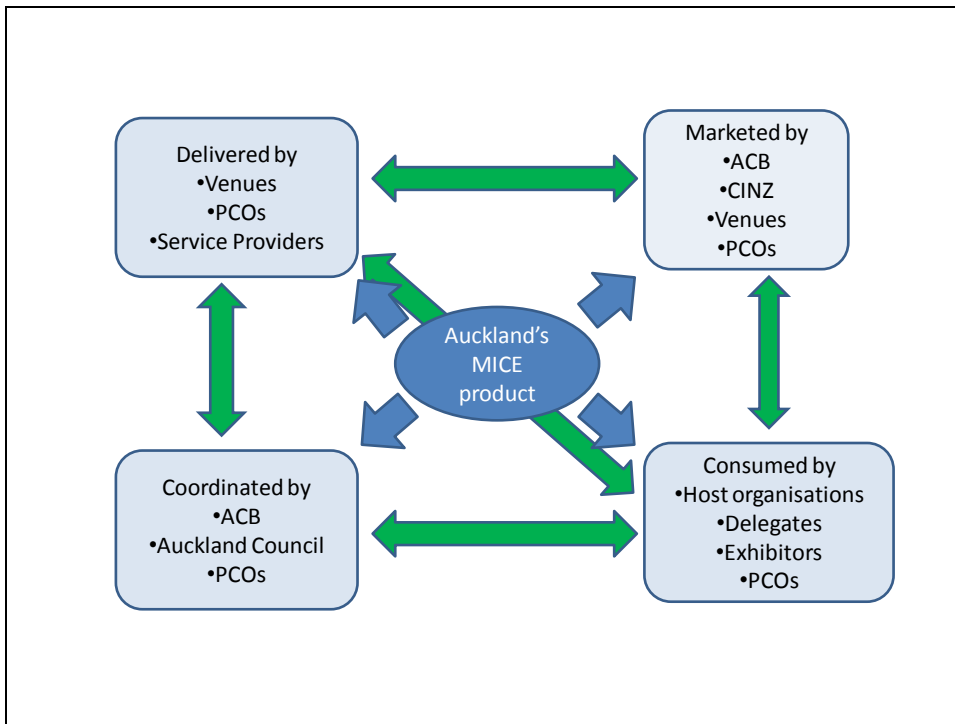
Delivered by
•Venues
•PCOs
•Service Providers

Marketed by
•ACB
•CINZ
•Venues
•PCOs

Auckland's MICE product

Coordinated by
•ACB
•Auckland Council
•PCOs

Consumed by
•Host organisations
•Delegates
•Exhibitors
•PCOs